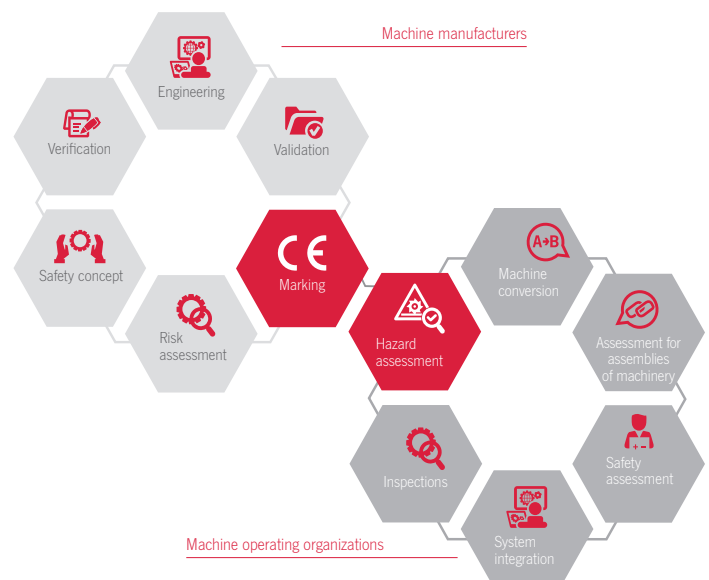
Machine manufacturers

Engineering

Verification

Validation

Safety concept

CE
Marking

Risk assessment

A→B
Machine conversion

Hazard assessment

Assessment for assemblies of machinery

Safety assessment

Inspections

System integration

Machine operating organizations